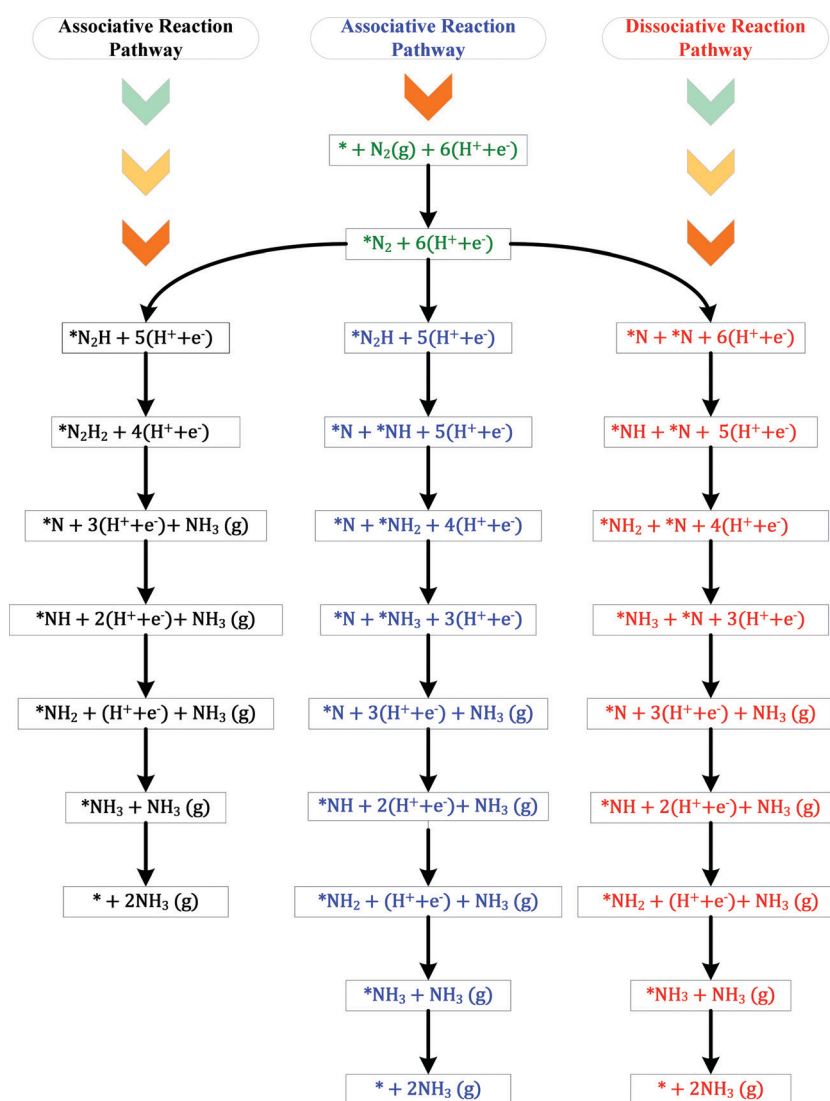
Associative Reaction Pathway

Associative Reaction Pathway

Dissociative Reaction Pathway

$* + N_2(g) + 6(H^+ + e^-)$

$*N_2 + 6(H^+ + e^-)$

$*N_2H + 5(H^+ + e^-)$

$*N_2H_2 + 4(H^+ + e^-)$

$*N + 3(H^+ + e^-) + NH_3$ (g)

$*NH + 2(H^+ + e^-) + NH_3$ (g)

$*NH_2 + (H^+ + e^-) + NH_3$ (g)

$*NH_3 + NH_3$ (g)

$* + 2NH_3$ (g)

$*N_2H + 5(H^+ + e^-)$

$*N + *NH + 5(H^+ + e^-)$

$*N + *NH_2 + 4(H^+ + e^-)$

$*N + *NH_3 + 3(H^+ + e^-)$

$*N + 3(H^+ + e^-) + NH_3$ (g)

$*NH + 2(H^+ + e^-) + NH_3$ (g)

$*NH_2 + (H^+ + e^-) + NH_3$ (g)

$*NH_3 + NH_3$ (g)

$* + 2NH_3$ (g)

$*N + *N + 6(H^+ + e^-)$

$*NH + *N + 5(H^+ + e^-)$

$*NH_2 + *N + 4(H^+ + e^-)$

$*NH_3 + *N + 3(H^+ + e^-)$

$*N + 3(H^+ + e^-) + NH_3$ (g)

$*NH + 2(H^+ + e^-) + NH_3$ (g)

$*NH_2 + (H^+ + e^-) + NH_3$ (g)

$*NH_3 + NH_3$ (g)

$* + 2NH_3$ (g)